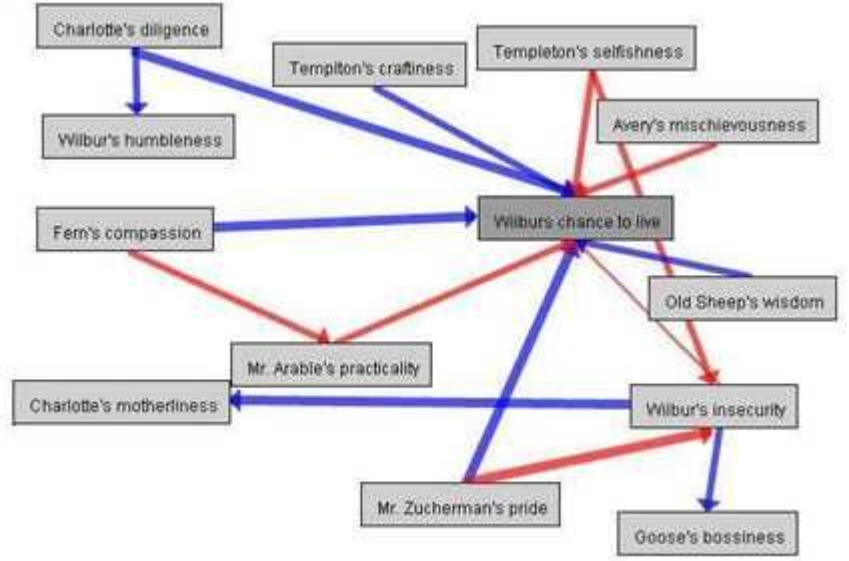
Charlotte's diligence

Wilbur's humbleness

Tempiton's craftiness

Templeton's selfishness

Avery's mischievousness

Fern's compassion

Wilburs chance to live

Old Sheep's wisdom

Mr. Arable's practicality

Charlotte's motherliness

Wilbur's insecurity

Mr. Zucherman's pride

Goose's bossiness